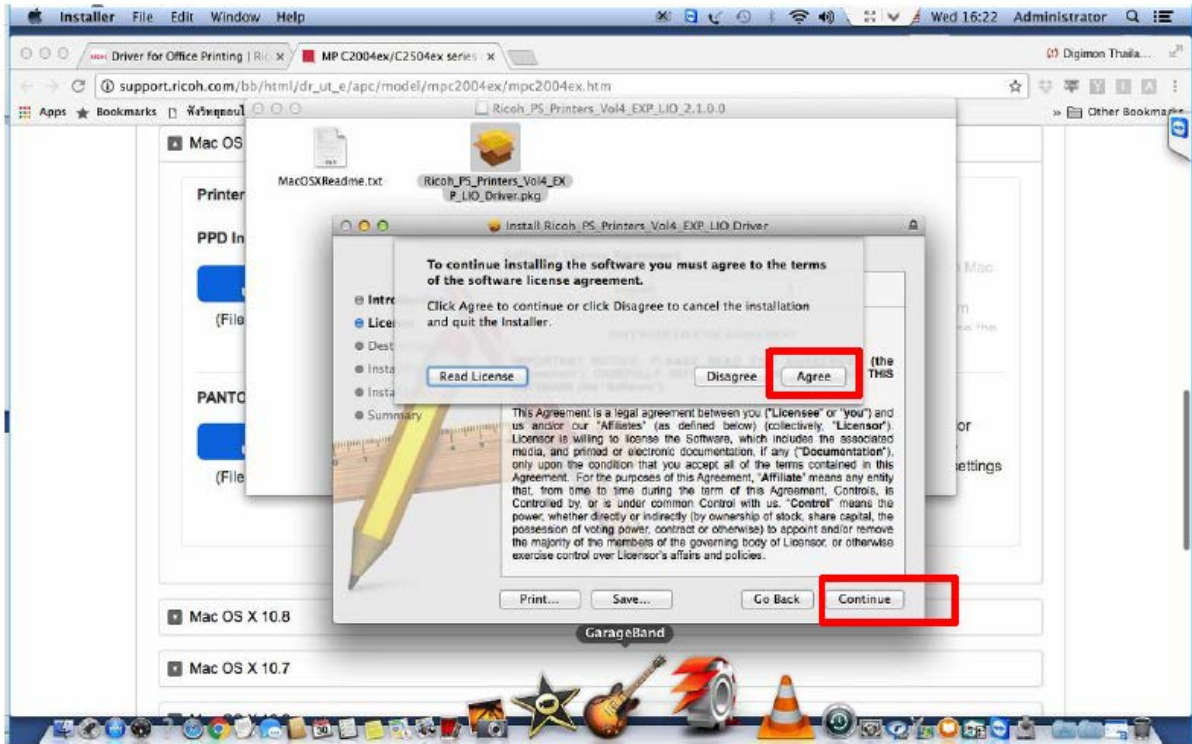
Installer File Edit Window Help

Wed 16:22 Administrator

Driver for Office Printing | Ric × MP C2004ex/C2504ex series ×

Digimon Thaila...

support.ricoh.com/bb/html/dr_ut_e/apc/model/mpc2004ex/mpc2004ex.htm

Apps Bookmarks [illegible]

Other Bookmarks

Ricoh_PS_Printers_Vol4_EXP_LIO_2.1.0.0

Mac OS

MacOSXReadme.txt

Ricoh_PS_Printers_Vol4_EXP_LIO_Driver.pkg

Printer

PPD In

(File

PANTO

(File

Install Ricoh_PS_Printers_Vol4_EXP_LIO Driver

To continue installing the software you must agree to the terms of the software license agreement.

Click Agree to continue or click Disagree to cancel the installation and quit the Installer.

Read License

Disagree

Agree

Intro

Licen

Dest

Insta

Insta

Summary

(the

THIS

This Agreement is a legal agreement between you ("Licensee" or "you") and us and/or our "Affiliates" (as defined below) (collectively, "Licensor"). Licensor is willing to license the Software, which includes the associated media, and printed or electronic documentation, if any ("Documentation"), only upon the condition that you accept all of the terms contained in this Agreement. For the purposes of this Agreement, "Affiliate" means any entity that, from time to time during the term of this Agreement, Controls, is Controlled by, or is under common Control with us. "Control" means the power, whether directly or indirectly (by ownership of stock, share capital, the possession of voting power, contract or otherwise) to appoint and/or remove the majority of the members of the governing body of Licensor, or otherwise exercise control over Licensor's affairs and policies.

Print...

Save...

Go Back

Continue

Mac

m

or

ettings

Mac OS X 10.8

GarageBand

Mac OS X 10.7